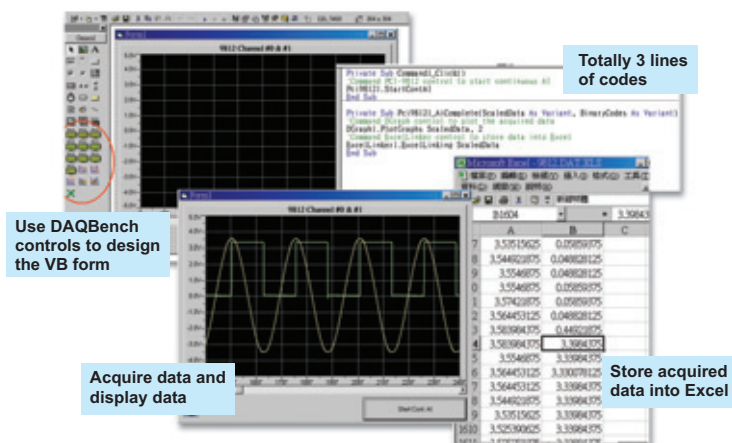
Totally 3 lines of codes

Private Sub Command1_Click()
'Command PCI-9812 control to start continuous AI
Pci9812I.StartCont AI
End Sub

Private Sub Pci9812I_AiComplete(ScaledData As Variant, BinaryCodes As Variant)
'Command DGraph control to plot the acquired data
DGraph1.PlotGraphs ScaledData, 2
'Command ExcelLinker control to store data into Excel
ExcelLinker1.ExcelLinking ScaledData
End Sub

9812 Channel #0 & #1

Use DAQBench controls to design the VB form

9812 Channel #0 & #1

Acquire data and display data

Start Cont. AI

Microsoft Excel - 9812.DAT.XLS

B1604

3.39843

| | A | B | C |
|---|---|---|---|
| 7 | 3.53515625 | 0.05859375 | |
| 8 | 3.544921875 | 0.048828125 | |
| 9 | 3.5546875 | 0.048828125 | |
| | 3.5546875 | 0.05859375 | |
| | 3.57421875 | 0.05859375 | |
| | 3.564453125 | 0.048828125 | |
| | 3.583984375 | 0.44921875 | |
| 4 | 3.583984375 | 3.3984375 | |
| 5 | 3.5546875 | 3.33984375 | |
| | 3.564453125 | 3.330078125 | |
| | 3.564453125 | 3.33984375 | |
| | 3.544921875 | 3.33984375 | |
| | 3.53515625 | 3.33984375 | |
| 1610 | 3.525390625 | 3.33984375 | |

Store acquired data into Excel